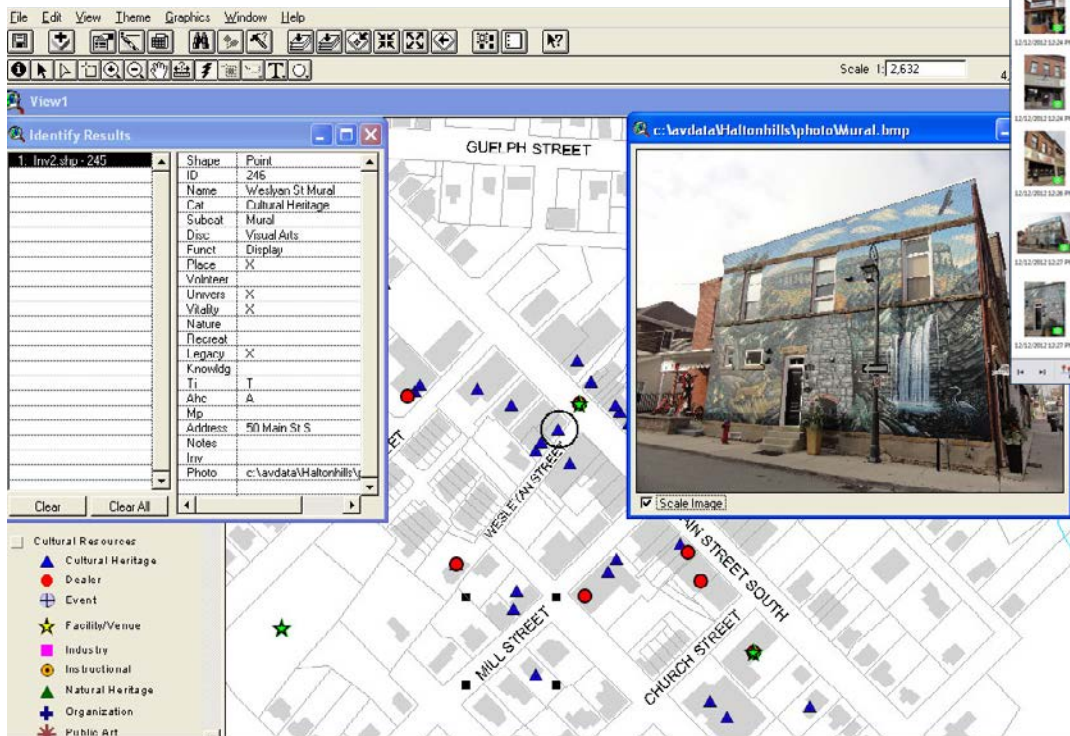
File Edit View Theme Graphics Window Help

Scale 1: 2,632

View1

Identify Results

1. Inv2.shp - 245

| Shape | Point |
|---|---|
| ID | 246 |
| Name | Weslyan St Mural |
| Cat | Cultural Heritage |
| Subcat | Mural |
| Disc | Visual Arts |
| Funct | Display |
| Place | X |
| Volnteer | |
| Univers | X |
| Vitality | X |
| Nature | |
| Recreat | |
| Legacy | X |
| Knowldg | |
| Ti | T |
| Ahc | A |
| Mp | |
| Address | 50 Main St S |
| Notes | |
| Inv | |
| Photo | c:\avdata\Haltonhills\ |

Clear Clear All

c:\avdata\Haltonhills\photo\Mural.bmp

Scale Image

GUELPH STREET

WESLEYAN STREET

MAIN STREET SOUTH

MILL STREET

CHURCH STREET

Cultural Resources
Cultural Heritage
Dealer
Event
Facility/Venue
Industry
Instructional
Natural Heritage
Organization
Public Art

12/12/2012 12:24 PM
12/12/2012 12:24 PM
12/12/2012 12:26 PM
12/12/2012 12:27 PM
12/12/2012 12:27 PM